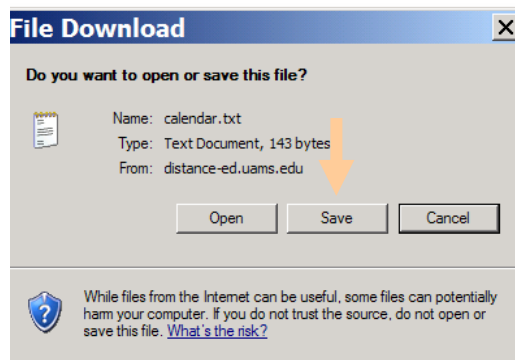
File Download

Do you want to open or save this file?

Name: calendar.txt
Type: Text Document, 143 bytes
From: distance-ed.uams.edu

Open Save Cancel

While files from the Internet can be useful, some files can potentially harm your computer. If you do not trust the source, do not open or save this file. What's the risk?